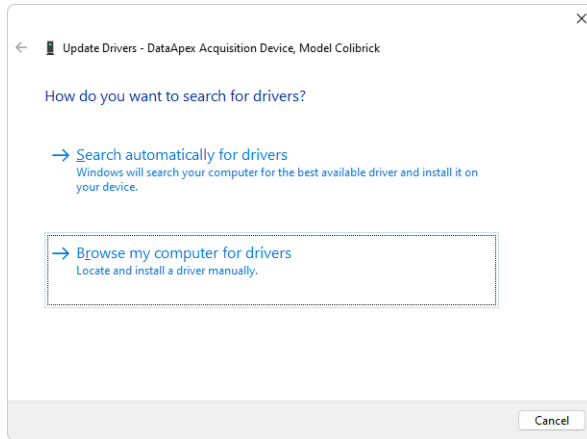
Update Drivers - DataApex Acquisition Device, Model Colibrick

How do you want to search for drivers?

→ Search automatically for drivers
Windows will search your computer for the best available driver and install it on your device.

→ Browse my computer for drivers
Locate and install a driver manually.

Cancel